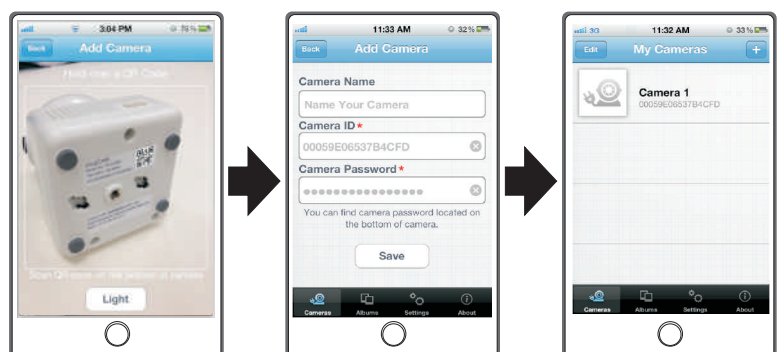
3:04 PM 76%
Back Add Camera
Hold over a QR Code
Scan QR code on the bottom of camera
Light

11:33 AM 32%
Back Add Camera
Camera Name
Name Your Camera
Camera ID*
00059E06537B4CFD
Camera Password*
••••••••••••••••
You can find camera password located on the bottom of camera.
Save
Cameras Albums Settings About

3G 11:32 AM 33%
Edit My Cameras +
Camera 1
00059E06537B4CFD
Cameras Albums Settings About